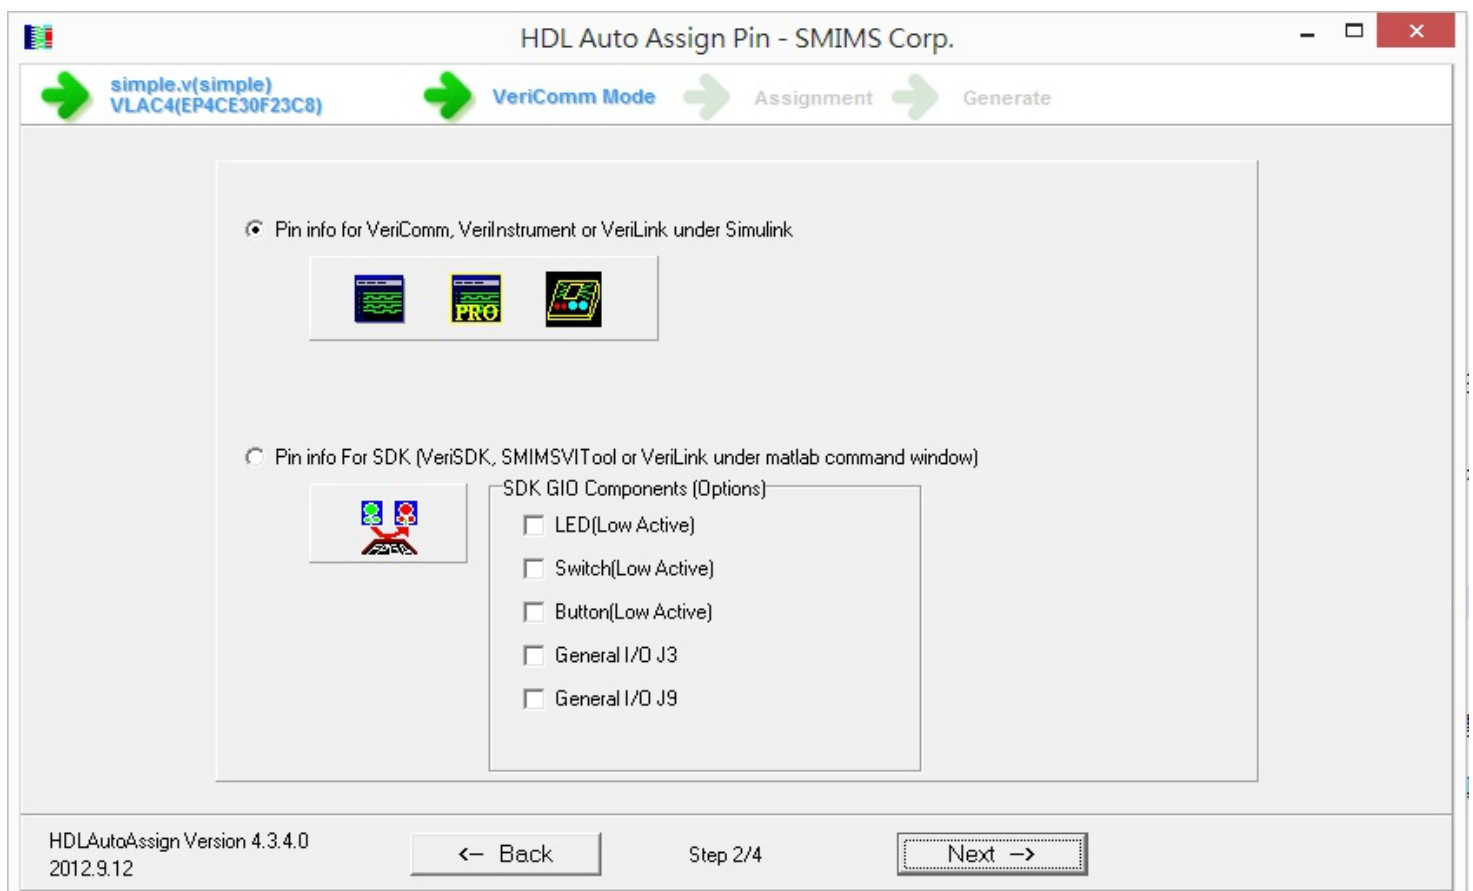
HDL Auto Assign Pin - SMIMS Corp.

simple.v(simple)
VLAC4(EP4CE30F23C8)

VeriComm Mode

Assignment

Generate

Pin info for VeriComm, VeriInstrument or VeriLink under Simulink

PRO

Pin info For SDK (VeriSDK, SMIMSVITool or VeriLink under matlab command window)

SDK GIO Components (Options)

LED(Low Active)

Switch(Low Active)

Button(Low Active)

General I/O J3

General I/O J9

HDLAutoAssign Version 4.3.4.0
2012.9.12

<- Back

Step 2/4

Next ->